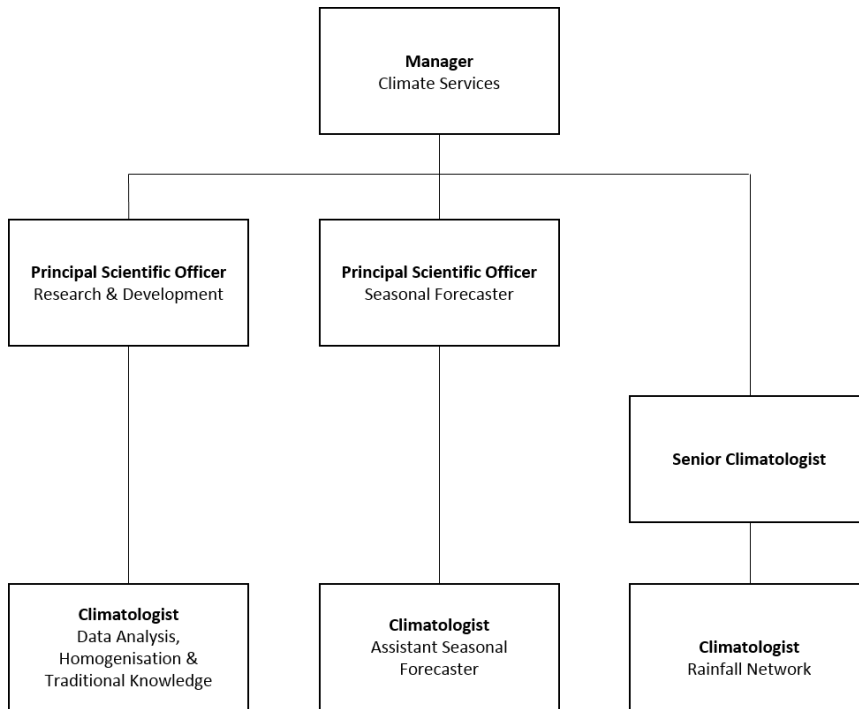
Manager
Climate Services

Principal Scientific Officer
Research & Development

Principal Scientific Officer
Seasonal Forecaster

Senior Climatologist

Climatologist
Data Analysis, Homogenisation & Traditional Knowledge

Climatologist
Assistant Seasonal Forecaster

Climatologist
Rainfall Network